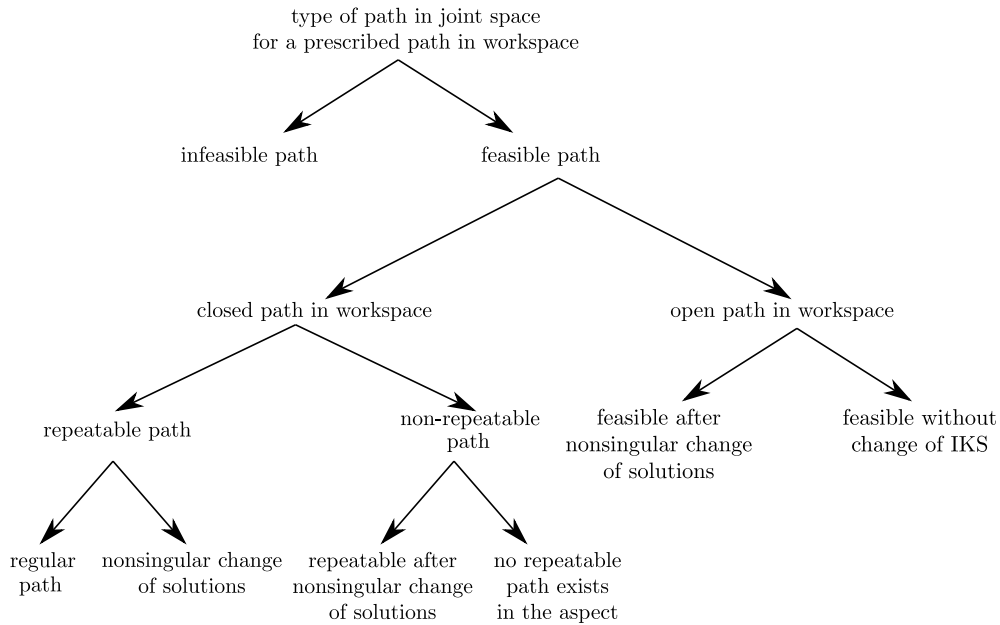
type of path in joint space
for a prescribed path in workspace

infeasible path

feasible path

closed path in workspace

open path in workspace

repeatable path

non-repeatable path

feasible after nonsingular change of solutions

feasible without change of IKS

regular path

nonsingular change of solutions

repeatable after nonsingular change of solutions

no repeatable path exists in the aspect